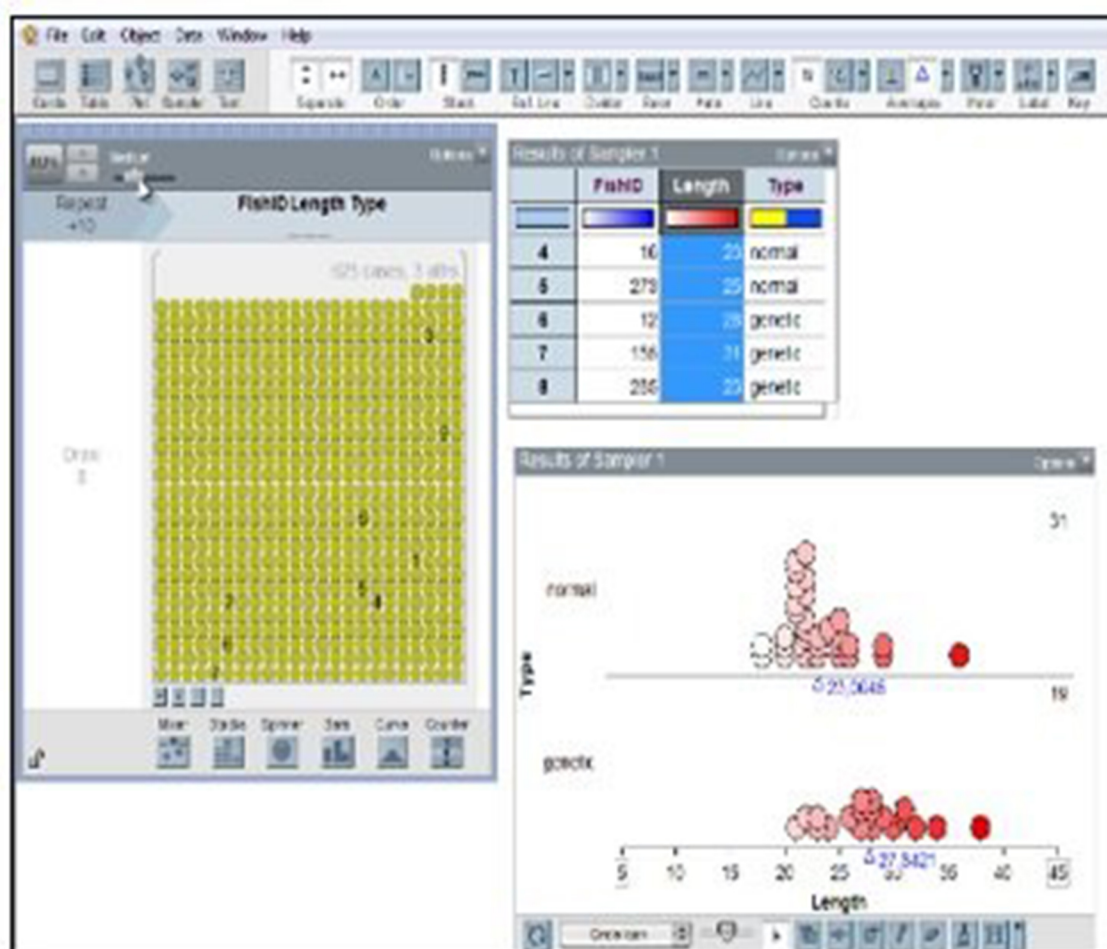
File Edit Object Data Window Help

Cards Table Tell Sampler Text Separate Order Stack Ref Line Divider Ruler Hats Line Counts Averages Pivot Label Key

Repeat ×10

FishID Length Type

625 cases, 3 attrs

Draw 5

Mixer Stacks Spinner Bars Curve Counter

Results of Sampler 1

| | FishID | Length | Type |
|---|---|---|---|
| 4 | 16 | 23 | normal |
| 5 | 273 | 25 | normal |
| 6 | 12 | 28 | genetic |
| 7 | 156 | 31 | genetic |
| 8 | 256 | 23 | genetic |

Results of Sampler 1

31

normal

Type

Δ 23.5645

19

genetic

Δ 27.8421

5 10 15 20 25 30 35 40 45

Length